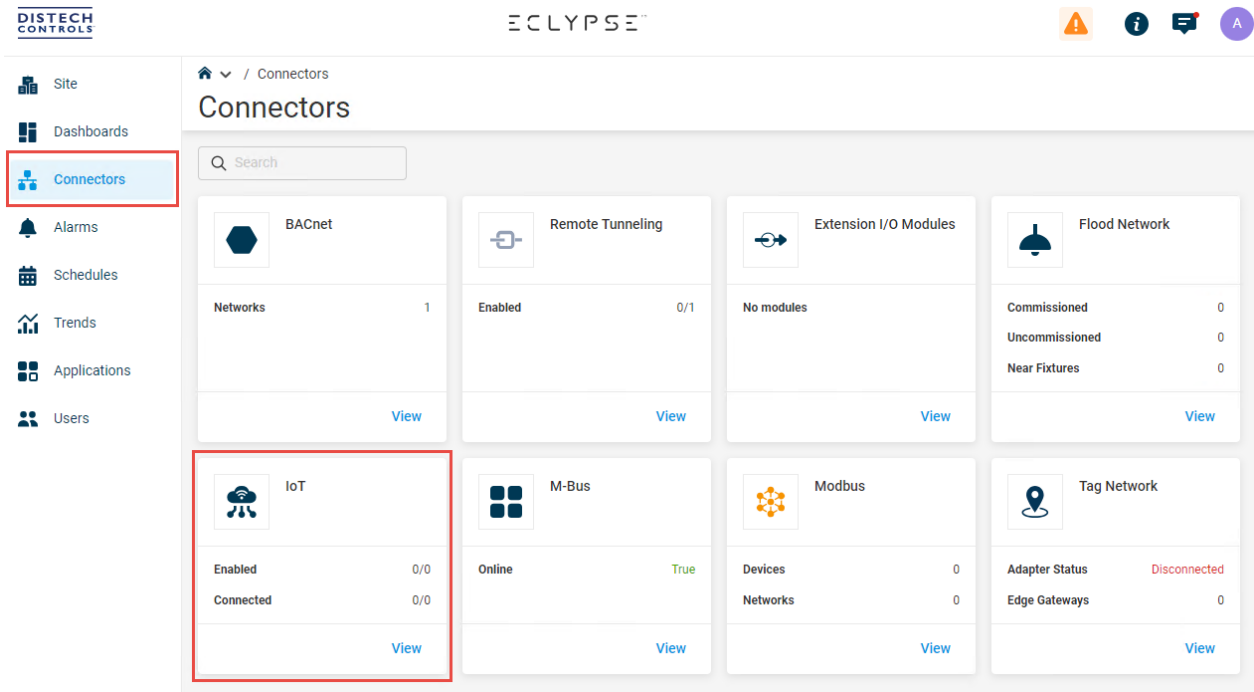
DISTECH CONTROLS

ECLYPSE™

A

Site
Dashboards
Connectors
Alarms
Schedules
Trends
Applications
Users

/ Connectors

Connectors

Search

BACnet
Networks 1
View

Remote Tunneling
Enabled 0/1
View

Extension I/O Modules
No modules
View

Flood Network
Commissioned 0
Uncommissioned 0
Near Fixtures 0
View

IoT
Enabled 0/0
Connected 0/0
View

M-Bus
Online True
View

Modbus
Devices 0
Networks 0
View

Tag Network
Adapter Status Disconnected
Edge Gateways 0
View